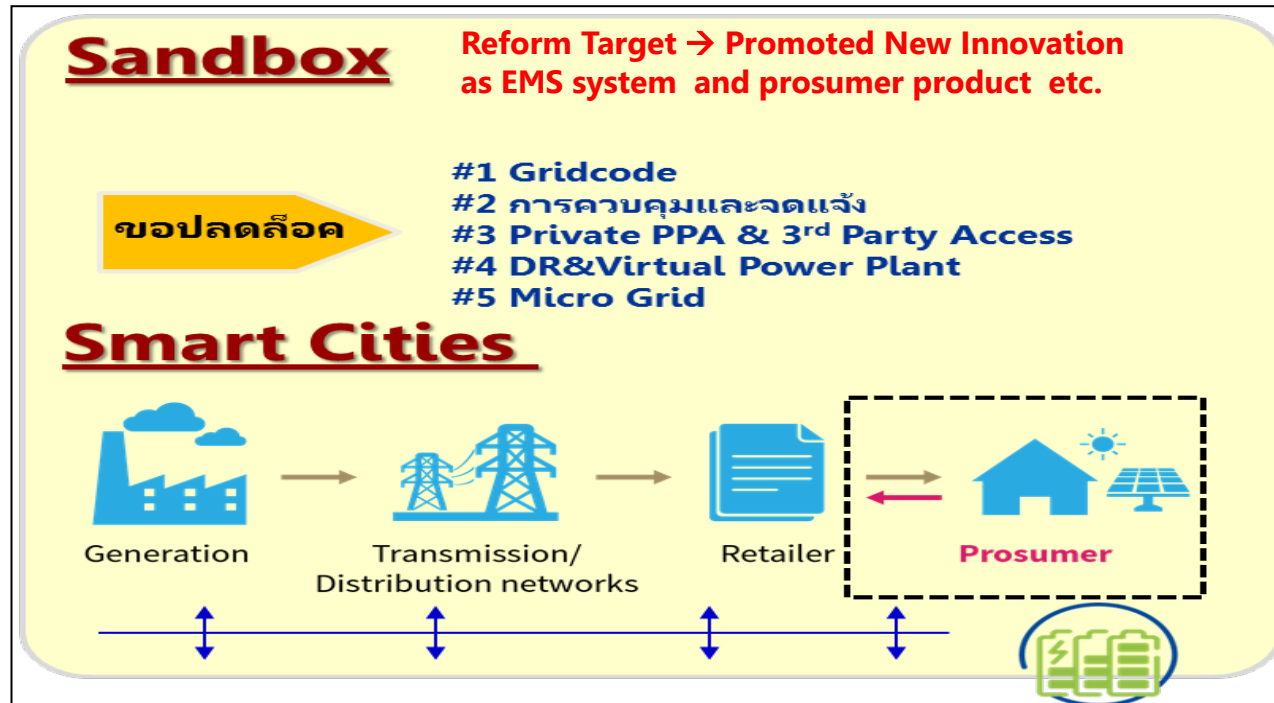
Sandbox

Reform Target → Promoted New Innovation as EMS system and prosumer product etc.

ขอปลดล็อค

#1 Gridcode
#2 การควบคุมและจดแจ้ง
#3 Private PPA & 3$^{rd}$ Party Access
#4 DR&Virtual Power Plant
#5 Micro Grid

Smart Cities

Generation

Transmission/ Distribution networks

Retailer

Prosumer